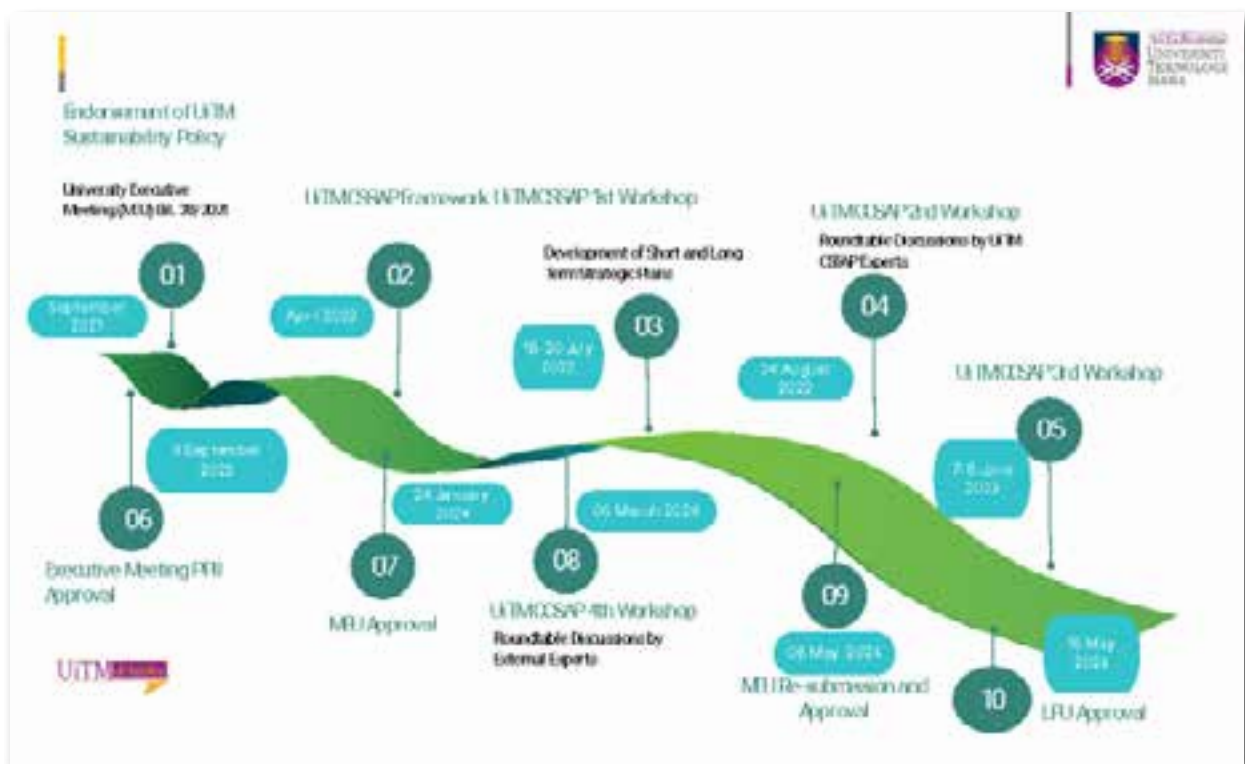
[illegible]
UNIVERSITI TEKNOLOGI MARA

Endorsement of UiTM Sustainability Policy

University Executive Meeting (MEU) Bil. 39/2021

01

September 2021

UiTMCSSAP Framework UiTMCSSAP 1st Workshop

02

April 2022

Development of Short and Long term Strategic Plans

03

18-20 July 2022

UiTMCSSAP 2nd Workshop

Roundtable Discussions by UiTM CSSAP Experts

04

24 August 2022

UiTMCSSAP 3rd Workshop

05

7-8 June 2023

6 September 2023

06

Executive Meeting PPR Approval

24 January 2024

07

MEU Approval

06 March 2024

08

UiTMCSSAP 4th Workshop

Roundtable Discussions by External Experts

09

08 May 2024

MEU Re-submission and Approval

15 May 2024

10

LFU Approval

UiTM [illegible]